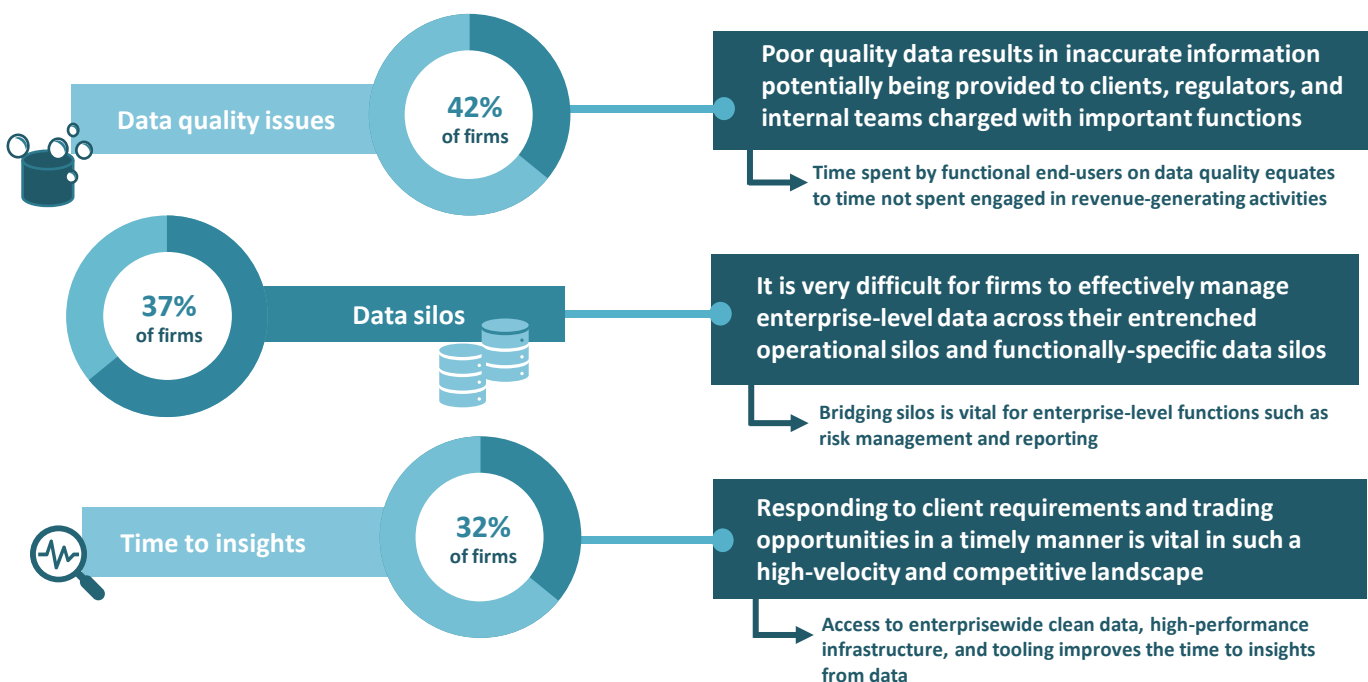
Data quality issues

42%
of firms

Poor quality data results in inaccurate information potentially being provided to clients, regulators, and internal teams charged with important functions

Time spent by functional end-users on data quality equates to time not spent engaged in revenue-generating activities

37%
of firms

Data silos

It is very difficult for firms to effectively manage enterprise-level data across their entrenched operational silos and functionally-specific data silos

Bridging silos is vital for enterprise-level functions such as risk management and reporting

Time to insights

32%
of firms

Responding to client requirements and trading opportunities in a timely manner is vital in such a high-velocity and competitive landscape

Access to enterprisewide clean data, high-performance infrastructure, and tooling improves the time to insights from data